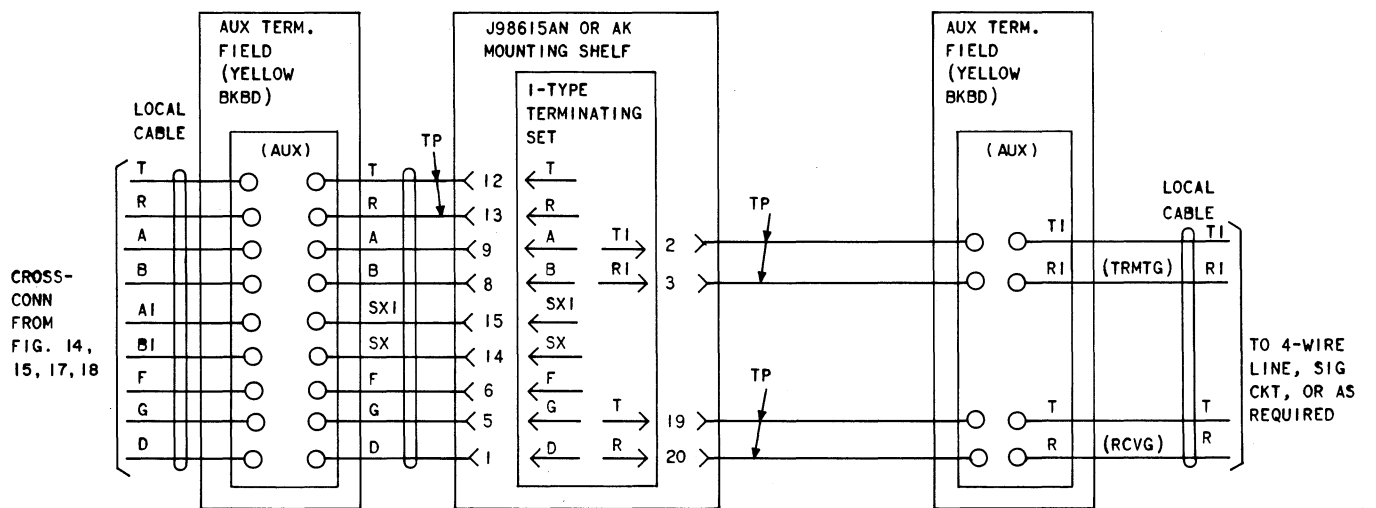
AUX TERM. FIELD (YELLOW BKBD)

J98615AN OR AK MOUNTING SHELF

AUX TERM. FIELD (YELLOW BKBD)

LOCAL CABLE

(AUX)

TP

I-TYPE TERMINATING SET

(AUX)

LOCAL CABLE

T
R
A
B
AI
BI
F
G
D

T
R
A
B
SXI
SX
F
G
D

12
13
9
8
15
14
6
5
1

T
R
A
B
SXI
SX
F
G
D

TI
RI
T
R

2
3
19
20

TP

TP

TI
RI
T
R

(TRMTG)
(RCVG)

TI
RI
T
R

CROSS-CONN FROM FIG. 14, 15, 17, 18

TO 4-WIRE LINE, SIG CKT, OR AS REQUIRED